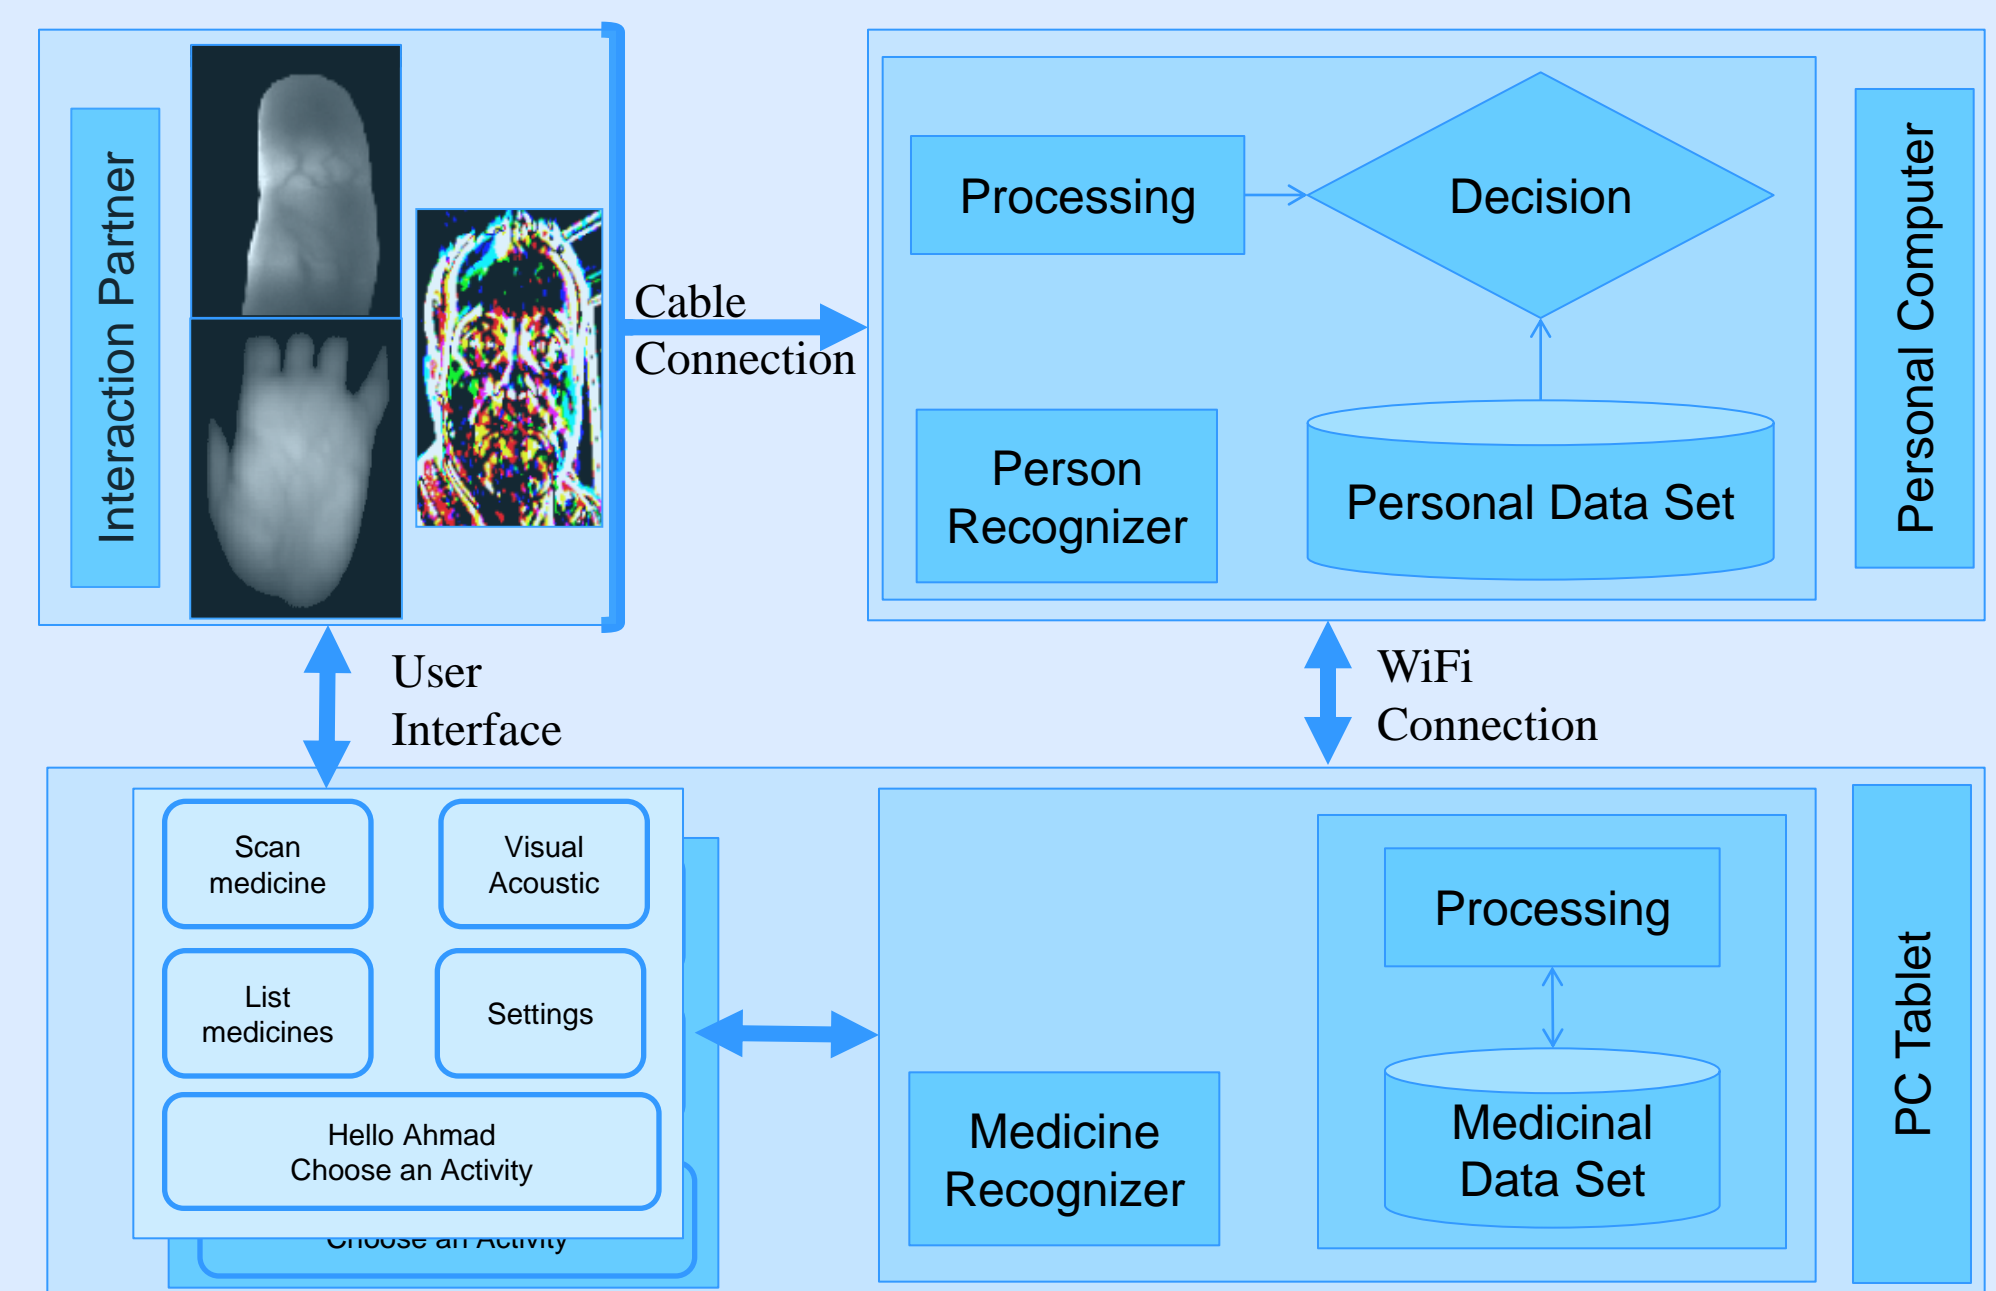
Interaction Partner

Cable Connection

Processing

Decision

Person Recognizer

Personal Data Set

Personal Computer

User Interface

WiFi Connection

Scan medicine

Visual Acoustic

List medicines

Settings

Hello Ahmad
Choose an Activity

Choose an Activity

Processing

Medicine Recognizer

Medicinal Data Set

PC Tablet